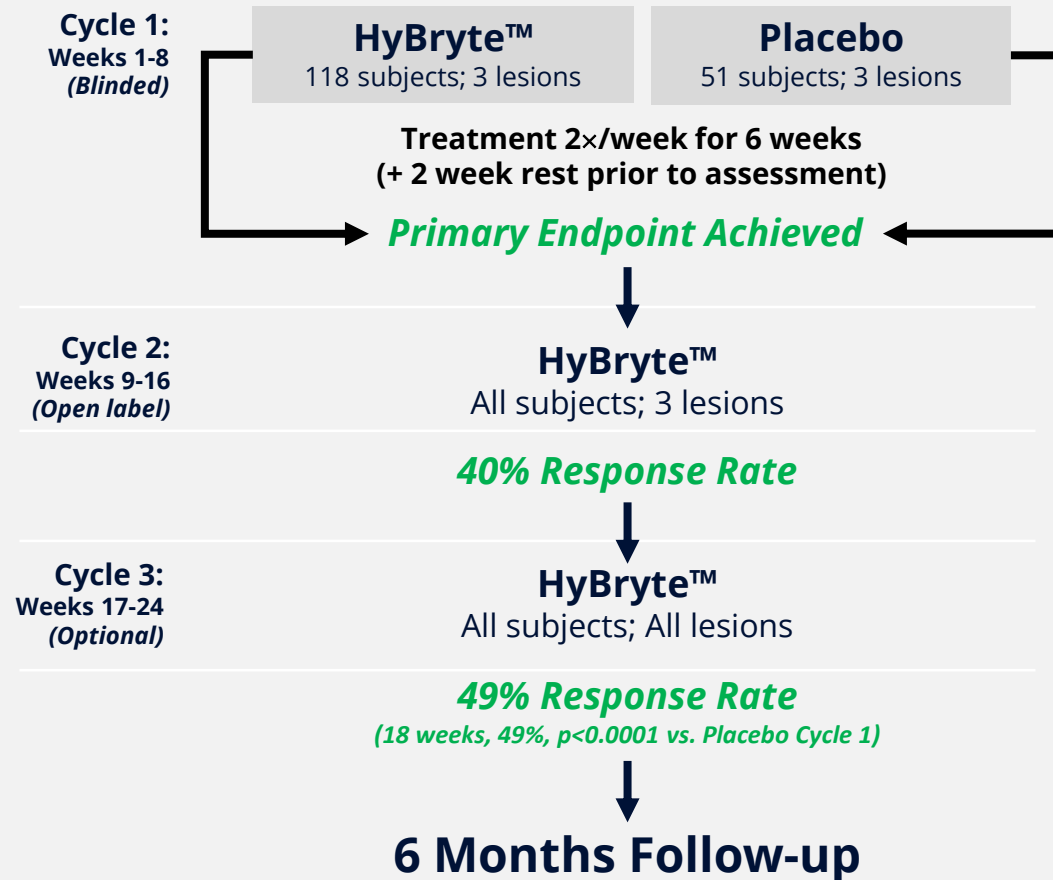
Cycle 1:
Weeks 1-8
(Blinded)

HyBryte™
118 subjects; 3 lesions

Placebo
51 subjects; 3 lesions

Treatment 2×/week for 6 weeks
(+ 2 week rest prior to assessment)

Primary Endpoint Achieved

Cycle 2:
Weeks 9-16
(Open label)

HyBryte™
All subjects; 3 lesions

40% Response Rate

Cycle 3:
Weeks 17-24
(Optional)

HyBryte™
All subjects; All lesions

49% Response Rate
(18 weeks, 49%, p<0.0001 vs. Placebo Cycle 1)

6 Months Follow-up